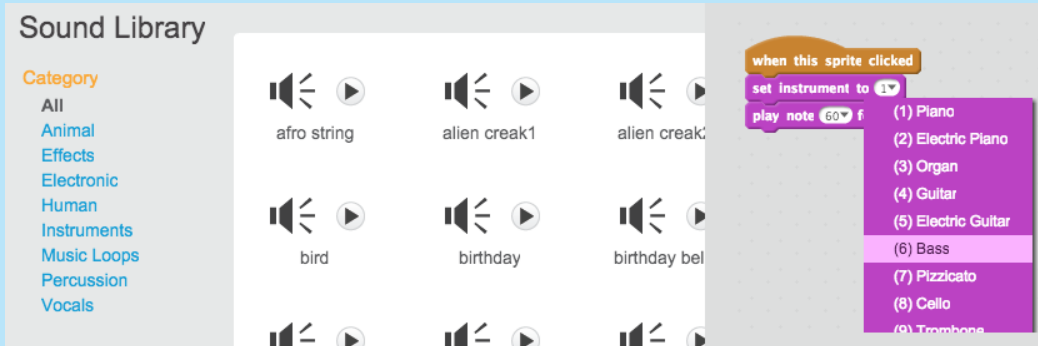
Sound Library

Category
All
Animal
Effects
Electronic
Human
Instruments
Music Loops
Percussion
Vocals

afro string
alien creak1
alien creak2
bird
birthday
birthday bel

when this sprite clicked
set instrument to 1
play note 60 f

(1) Piano
(2) Electric Piano
(3) Organ
(4) Guitar
(5) Electric Guitar
(6) Bass
(7) Pizzicato
(8) Cello
(9) Trombone